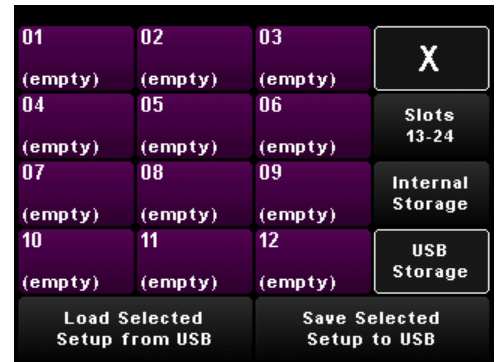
| | | | |
|---|---|---|---|
| 01 (empty) | 02 (empty) | 03 (empty) | X |
| 04 (empty) | 05 (empty) | 06 (empty) | Slots 13-24 |
| 07 (empty) | 08 (empty) | 09 (empty) | Internal Storage |
| 10 (empty) | 11 (empty) | 12 (empty) | USB Storage |

Load Selected Setup from USB

Save Selected Setup to USB